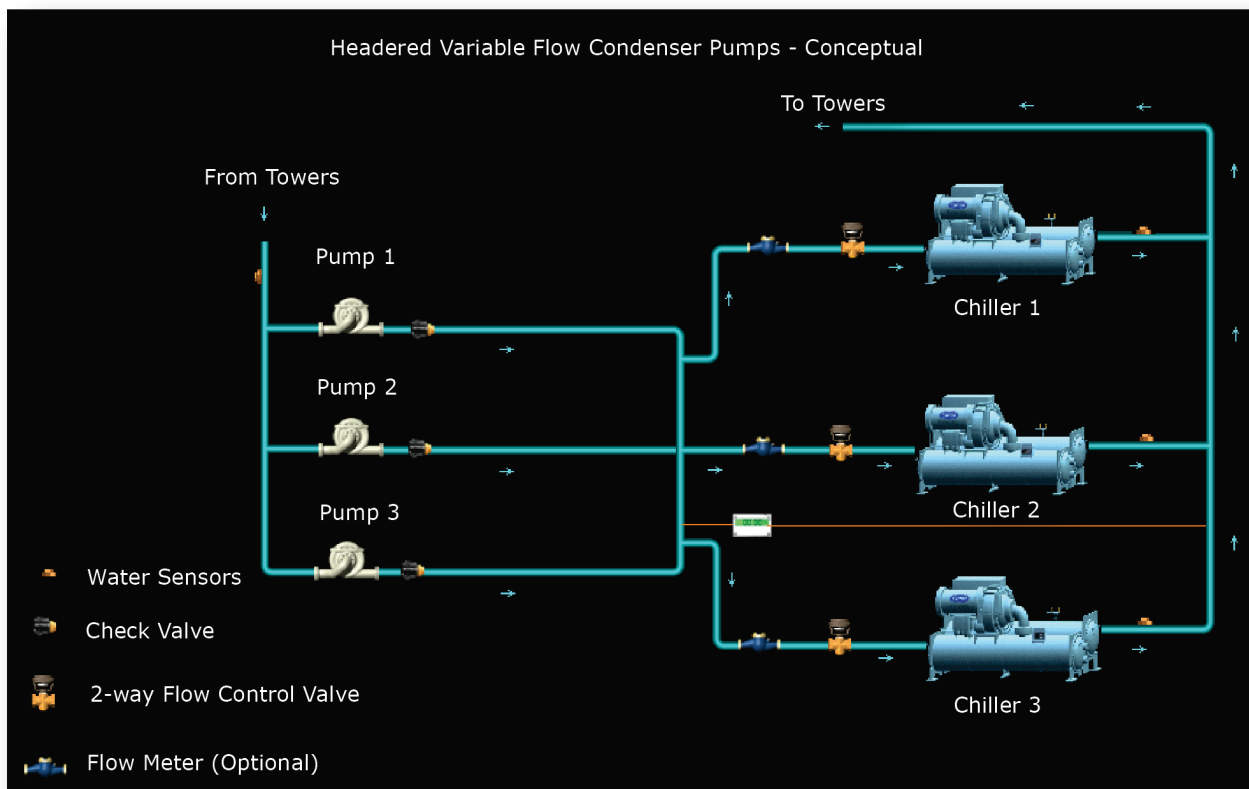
Headered Variable Flow Condenser Pumps - Conceptual

To Towers

From Towers

Pump 1

Chiller 1

Pump 2

Chiller 2

Pump 3

Water Sensors

Check Valve

2-way Flow Control Valve

Chiller 3

Flow Meter (Optional)